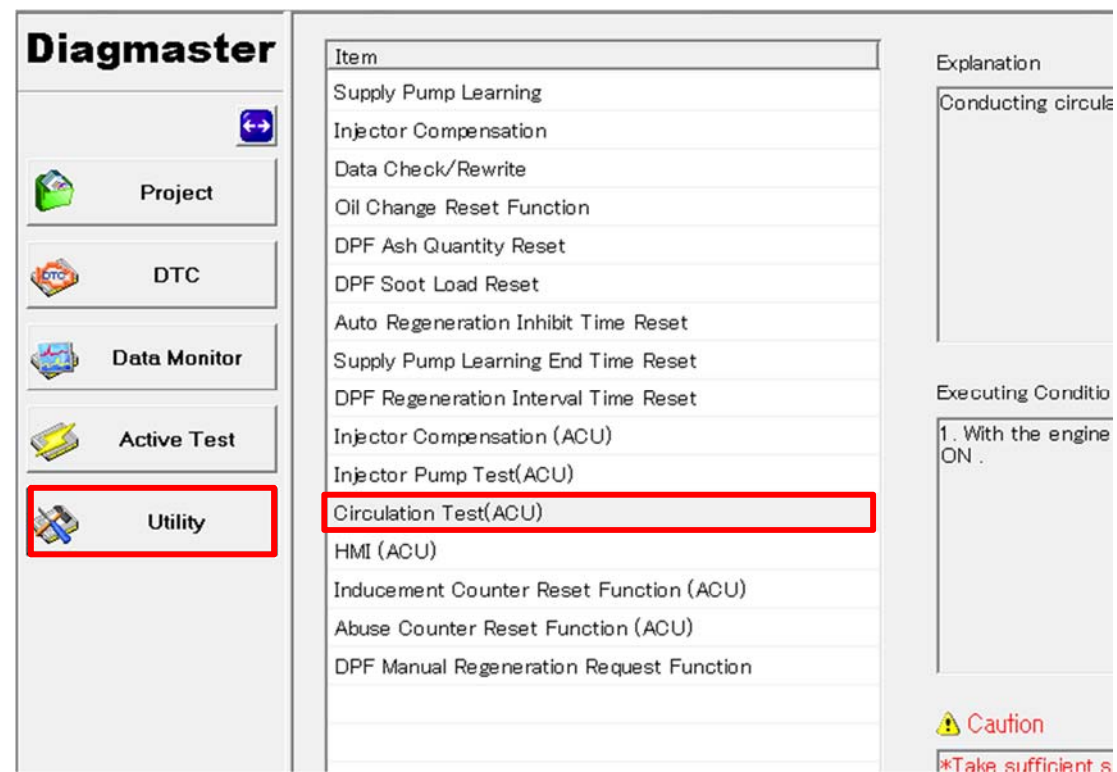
Diagmaster

Project

DTC

Data Monitor

Active Test

Utility

| Item |
|---|
| Supply Pump Learning |
| Injector Compensation |
| Data Check/Rewrite |
| Oil Change Reset Function |
| DPF Ash Quantity Reset |
| DPF Soot Load Reset |
| Auto Regeneration Inhibit Time Reset |
| Supply Pump Learning End Time Reset |
| DPF Regeneration Interval Time Reset |
| Injector Compensation (ACU) |
| Injector Pump Test(ACU) |
| Circulation Test(ACU) |
| HMI (ACU) |
| Inducement Counter Reset Function (ACU) |
| Abuse Counter Reset Function (ACU) |
| DPF Manual Regeneration Request Function |

Explanation

Conducting circula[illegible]

Executing Conditio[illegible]

1. With the engine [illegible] ON .

Caution

*Take sufficient s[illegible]